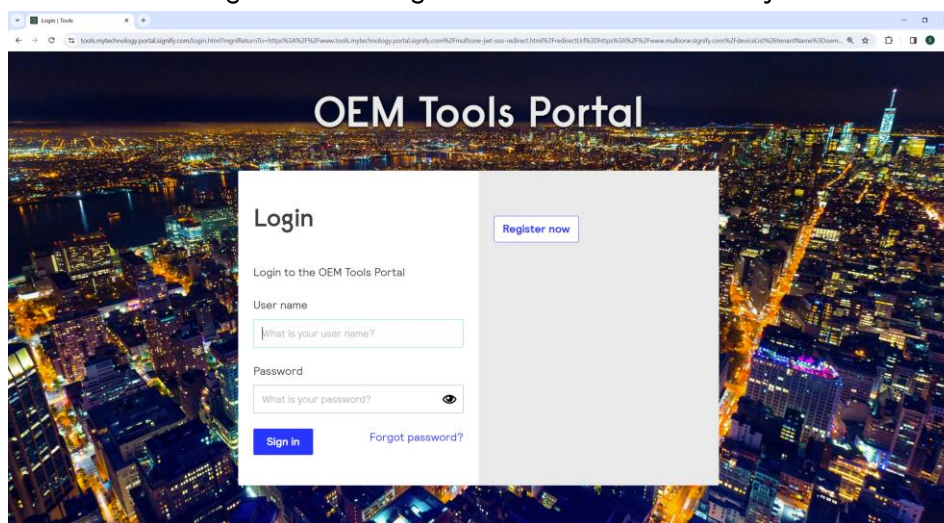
Login | Tools

tools.mytechnology.portal.signify.com/login.html?mgnlReturnTo=https%3A%2F%2Fwww.tools.mytechnology.portal.signify.com%2Fmultione-jwt-sso-redirect.html%3FredirectUrl%3Dhttps%3A%2F%2Fwww.multione.signify.com%2FdeviceList%26tenantName%3Dom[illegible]

OEM Tools Portal

Login

Login to the OEM Tools Portal

User name

What is your user name?

Password

What is your password?

Sign in

Forgot password?

Register now